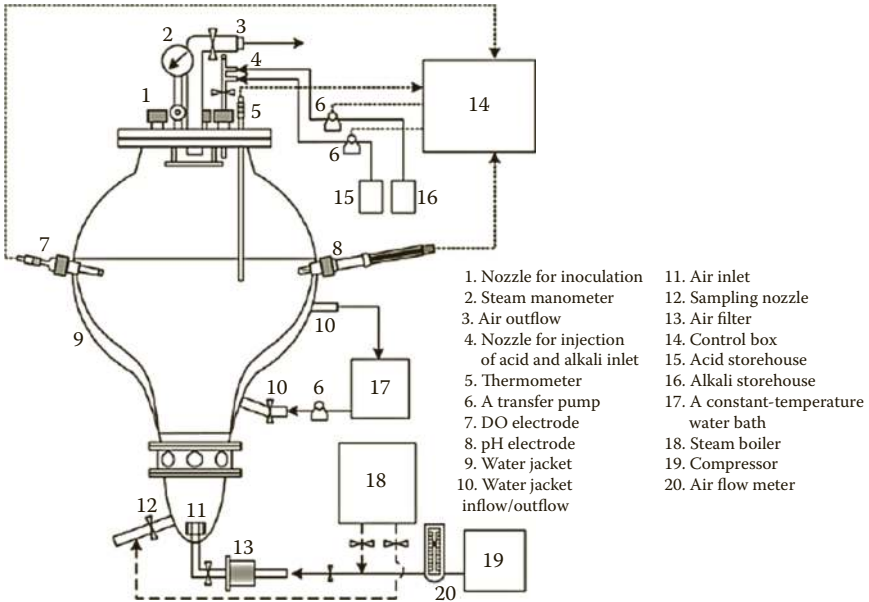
2
3
4
1
5
6
14
6
15
16
7
8
9
10
17
10
6
18
12
11
13
19
20

1. Nozzle for inoculation
2. Steam manometer
3. Air outflow
4. Nozzle for injection of acid and alkali inlet
5. Thermometer
6. A transfer pump
7. DO electrode
8. pH electrode
9. Water jacket
10. Water jacket inflow/outflow

11. Air inlet
12. Sampling nozzle
13. Air filter
14. Control box
15. Acid storehouse
16. Alkali storehouse
17. A constant-temperature water bath
18. Steam boiler
19. Compressor
20. Air flow meter